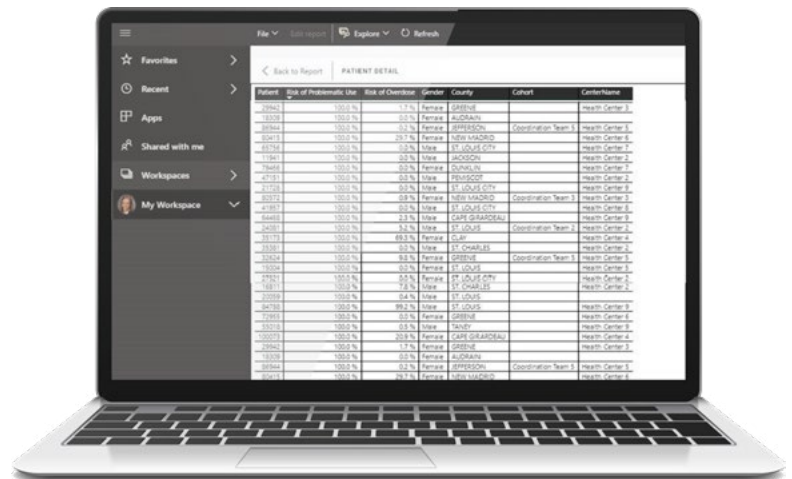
File ∨ Edit report Explore ∨ Refresh

Favorites
Recent
Apps
Shared with me
Workspaces
My Workspace

< Back to Report PATIENT DETAIL

| Patient | Risk of Problematic Use | Risk of Overdose | Gender | County | Cohort | CenterName |
|---|---|---|---|---|---|---|
| 29942 | 100.0 % | 1.7 % | Female | GREENE | | Health Center 3 |
| 19308 | 100.0 % | 0.0 % | Female | AUDRAIN | | Health Center 3 |
| 36944 | 100.0 % | 0.2 % | Female | JEFFERSON | Coordination Team 3 | Health Center 5 |
| 30415 | 100.0 % | 29.7 % | Female | NEW MADRID | | Health Center 6 |
| 65758 | 100.0 % | 0.0 % | Male | ST. LOUIS CITY | | Health Center 7 |
| 11841 | 100.0 % | 0.0 % | Male | JACKSON | | Health Center 2 |
| 78469 | 100.0 % | 0.0 % | Female | DUNKLIN | | Health Center 7 |
| 47101 | 100.0 % | 0.0 % | Male | PEMISCOT | | Health Center 3 |
| 21726 | 100.0 % | 0.0 % | Male | ST. LOUIS CITY | | Health Center 9 |
| 92572 | 100.0 % | 0.9 % | Female | NEW MADRID | Coordination Team 3 | Health Center 3 |
| 41857 | 100.0 % | 0.0 % | Male | ST. LOUIS CITY | | Health Center 8 |
| 84468 | 100.0 % | 2.3 % | Male | CAPE GIRARDEAU | | Health Center 9 |
| 24081 | 100.0 % | 5.2 % | Male | ST. LOUIS | Coordination Team 3 | Health Center 2 |
| 35179 | 100.0 % | 89.5 % | Female | CLAY | | Health Center 4 |
| 18381 | 100.0 % | 0.0 % | Male | ST. CHARLES | | Health Center 2 |
| 32624 | 100.0 % | 9.0 % | Female | GREENE | Coordination Team 3 | Health Center 5 |
| 19304 | 100.0 % | 0.0 % | Female | ST. LOUIS | | Health Center 5 |
| 27631 | 100.0 % | 0.5 % | Female | ST. LOUIS CITY | | Health Center 2 |
| 18811 | 100.0 % | 7.6 % | Male | ST. CHARLES | | Health Center 2 |
| 22059 | 100.0 % | 0.4 % | Male | ST. LOUIS | | |
| 94780 | 100.0 % | 99.2 % | Male | ST. LOUIS | | Health Center 9 |
| 72993 | 100.0 % | 0.0 % | Female | GREENE | | Health Center 5 |
| 55316 | 100.0 % | 0.5 % | Male | TANEY | | Health Center 9 |
| 100073 | 100.0 % | 20.9 % | Female | CAPE GIRARDEAU | | Health Center 4 |
| 29942 | 100.0 % | 1.7 % | Female | GREENE | | Health Center 3 |
| 19308 | 100.0 % | 0.0 % | Female | AUDRAIN | | Health Center 3 |
| 36944 | 100.0 % | 0.2 % | Female | JEFFERSON | Coordination Team 3 | Health Center 5 |
| 30415 | 100.0 % | 29.7 % | Female | NEW MADRID | | Health Center 6 |